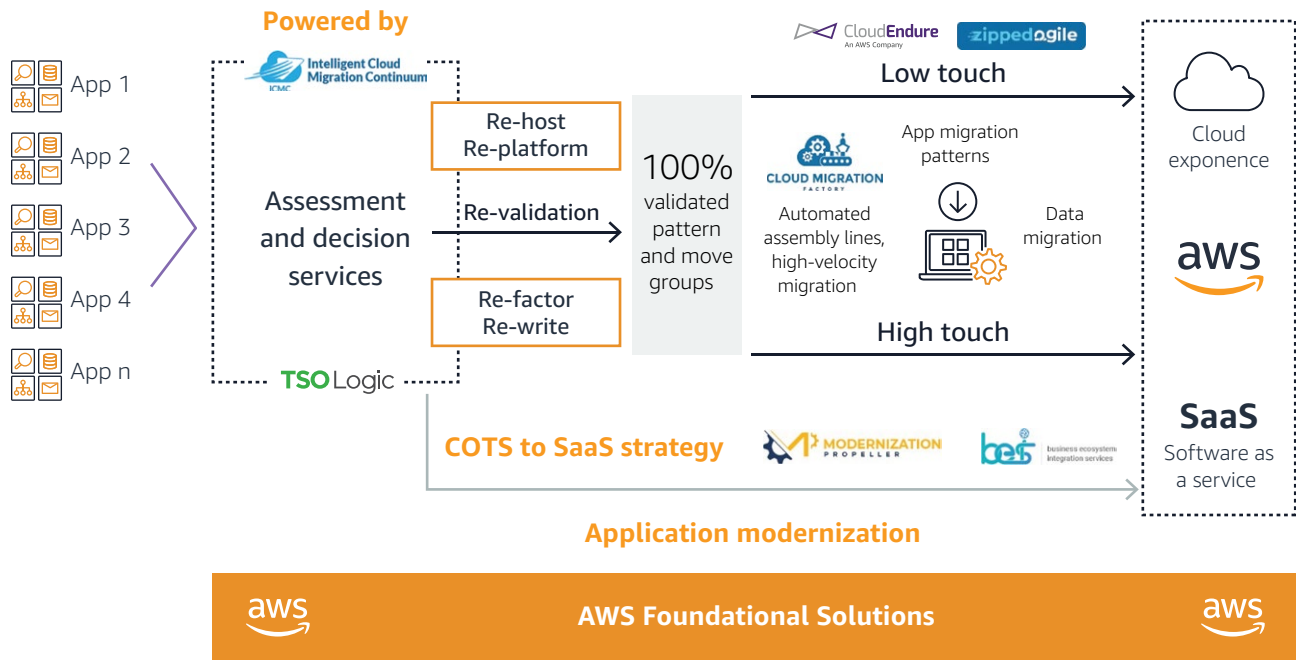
Powered by

Intelligent Cloud Migration Continuum
ICMC

CloudEndure
An AWS Company

zippedagile

App 1
App 2
App 3
App 4
App n

Assessment and decision services

TSOLogic

Re-host
Re-platform

Re-validation

Re-factor
Re-write

100% validated pattern and move groups

Low touch

CLOUD MIGRATION FACTORY

Automated assembly lines, high-velocity migration

App migration patterns

Data migration

High touch

Cloud exponence

aws

SaaS
Software as a service

COTS to SaaS strategy

MODERNIZATION PROPELLER

bes
business ecosystem integration services

Application modernization

aws
AWS Foundational Solutions
aws